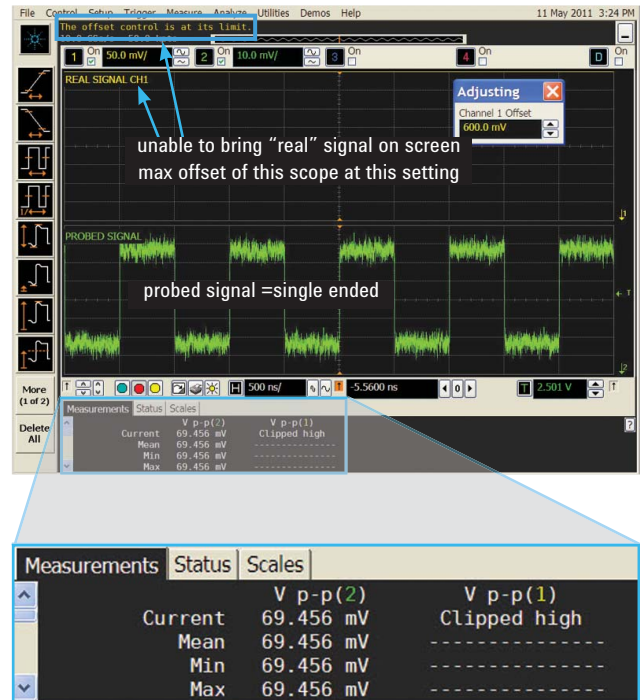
File Control Setup Trigger Measure Analyze Utilities Demos Help
11 May 2011 3:24 PM
The offset control is at its limit.
1 On 50.0 mV/ 2 On 10.0 mV/ 3 On 4 On D On
REAL SIGNAL CH1
Adjusting
Channel 1 Offset
600.0 mV
unable to bring "real" signal on screen
max offset of this scope at this setting
PROBED SIGNAL
probed signal =single ended
More (1 of 2)
Delete All
500 ns/
-5.5600 ns
2.501 V
Measurements Status Scales
| | V p-p(2) | V p-p(1) |
|---|---|---|
| Current | 69.456 mV | Clipped high |
| Mean | 69.456 mV | --------------- |
| Min | 69.456 mV | --------------- |
| Max | 69.456 mV | --------------- |

Measurements Status Scales
| | V p-p(2) | V p-p(1) |
|---|---|---|
| Current | 69.456 mV | Clipped high |
| Mean | 69.456 mV | --------------- |
| Min | 69.456 mV | --------------- |
| Max | 69.456 mV | --------------- |